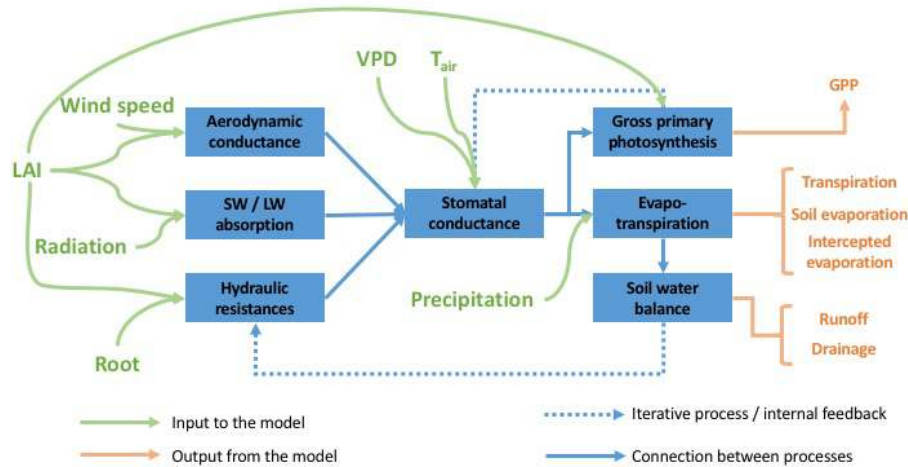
VPD

$T_{air}$

Wind speed

LAI

Radiation

Root

Precipitation

Aerodynamic conductance

SW / LW absorption

Hydraulic resistances

Stomatal conductance

Gross primary photosynthesis

Evapo-transpiration

Soil water balance

GPP

Transpiration

Soil evaporation

Intercepted evaporation

Runoff

Drainage

Input to the model

Output from the model

Iterative process / internal feedback

Connection between processes